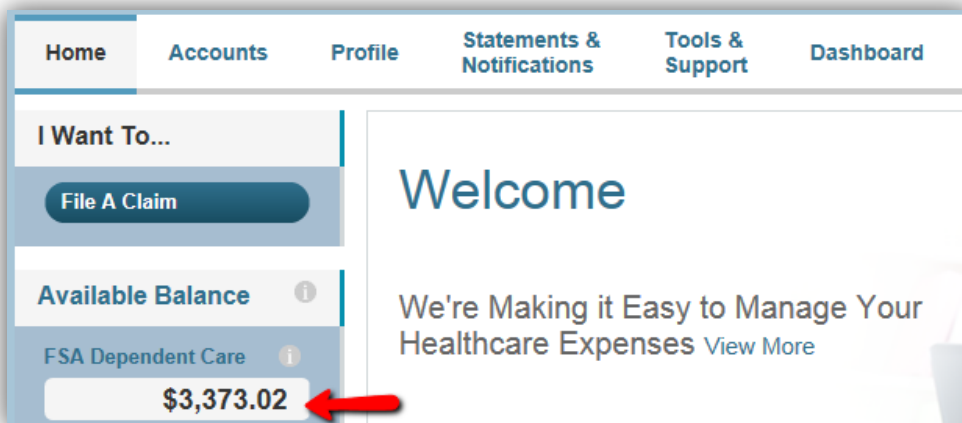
Home
Accounts
Profile
Statements & Notifications
Tools & Support
Dashboard

I Want To...

File A Claim

Available Balance

FSA Dependent Care

$3,373.02

Welcome

We're Making it Easy to Manage Your Healthcare Expenses View More